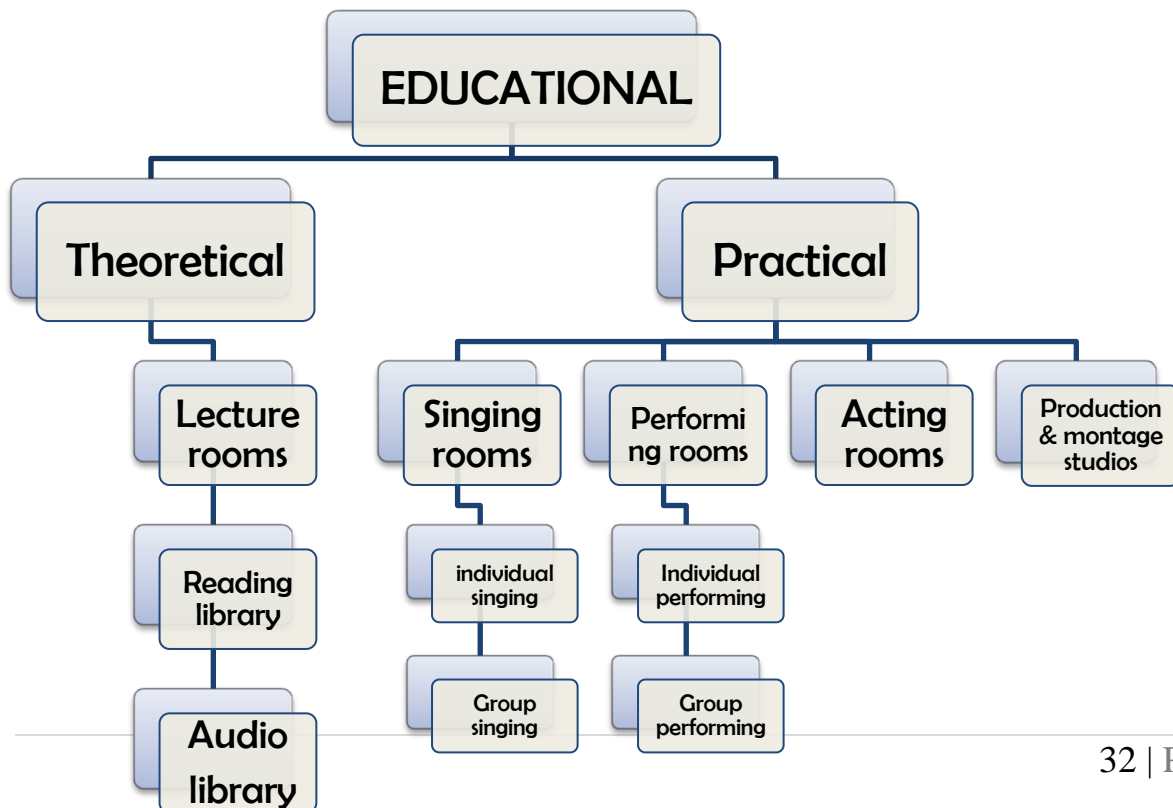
EDUCATIONAL

Theoretical

Practical

Lecture rooms

Reading library

Audio library

Singing rooms

individual singing

Group singing

Performi ng rooms

Individual performing

Group performing

Acting rooms

Production & montage studios

32 | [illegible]